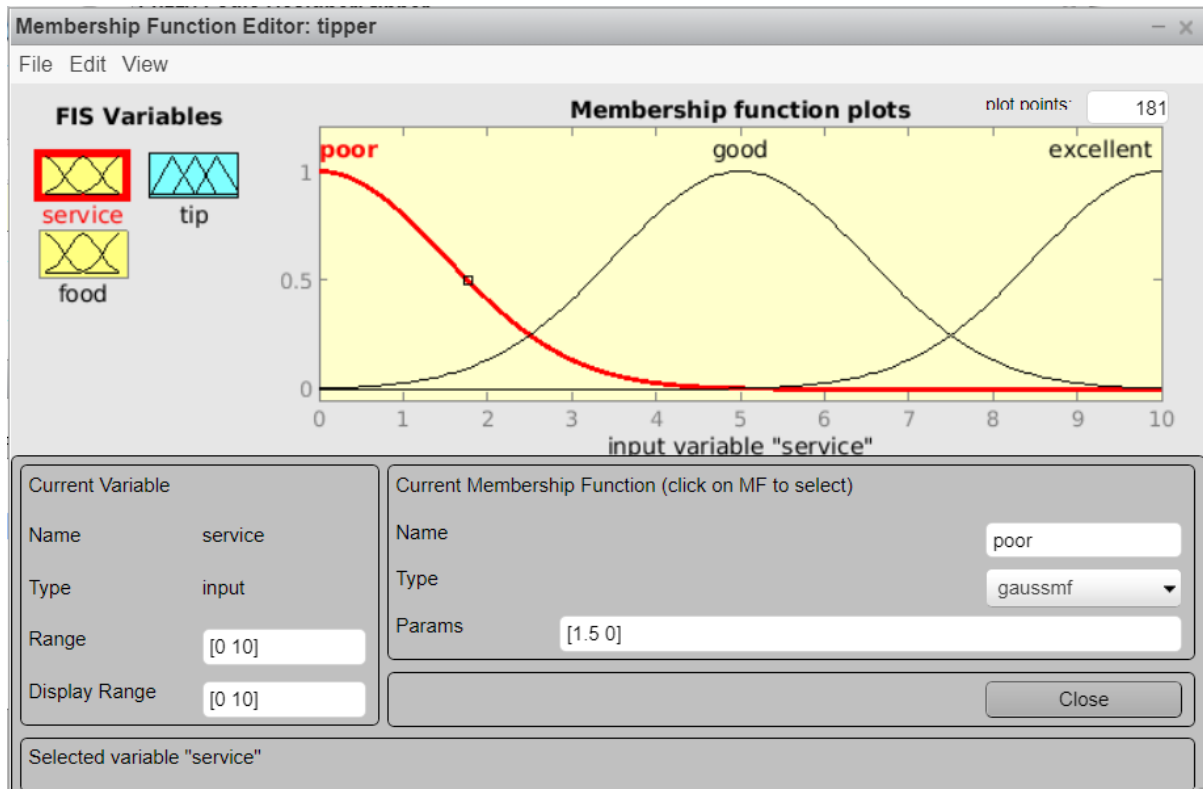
Membership Function Editor: tipper

File Edit View

FIS Variables

service

tip

food

Membership function plots

plot points:

181

poor

good

excellent

1

0.5

0

0 1 2 3 4 5 6 7 8 9 10

input variable "service"

Current Variable

Name service

Type input

Range [0 10]

Display Range [0 10]

Current Membership Function (click on MF to select)

Name poor

Type gaussmf

Params [1.5 0]

Close

Selected variable "service"